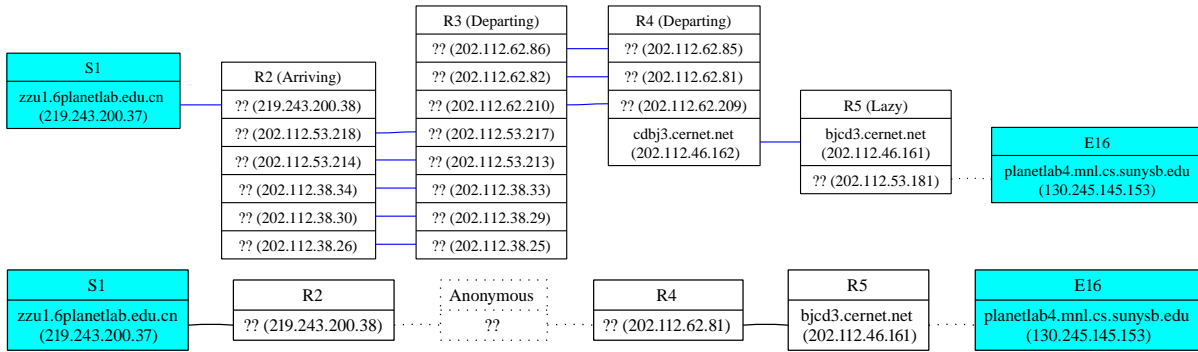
S1
zzu1.6planetlab.edu.cn
(219.243.200.37)

R2 (Arriving)
?? (219.243.200.38)
?? (202.112.53.218)
?? (202.112.53.214)
?? (202.112.38.34)
?? (202.112.38.30)
?? (202.112.38.26)

R3 (Departing)
?? (202.112.62.86)
?? (202.112.62.82)
?? (202.112.62.210)
?? (202.112.53.217)
?? (202.112.53.213)
?? (202.112.38.33)
?? (202.112.38.29)
?? (202.112.38.25)

R4 (Departing)
?? (202.112.62.85)
?? (202.112.62.81)
?? (202.112.62.209)
cdbj3.cernet.net
(202.112.46.162)

R5 (Lazy)
bjcd3.cernet.net
(202.112.46.161)
?? (202.112.53.181)

E16
planetlab4.mnl.cs.sunysb.edu
(130.245.145.153)

S1
zzu1.6planetlab.edu.cn
(219.243.200.37)

R2
?? (219.243.200.38)

Anonymous
??

R4
?? (202.112.62.81)

R5
bjcd3.cernet.net
(202.112.46.161)

E16
planetlab4.mnl.cs.sunysb.edu
(130.245.145.153)